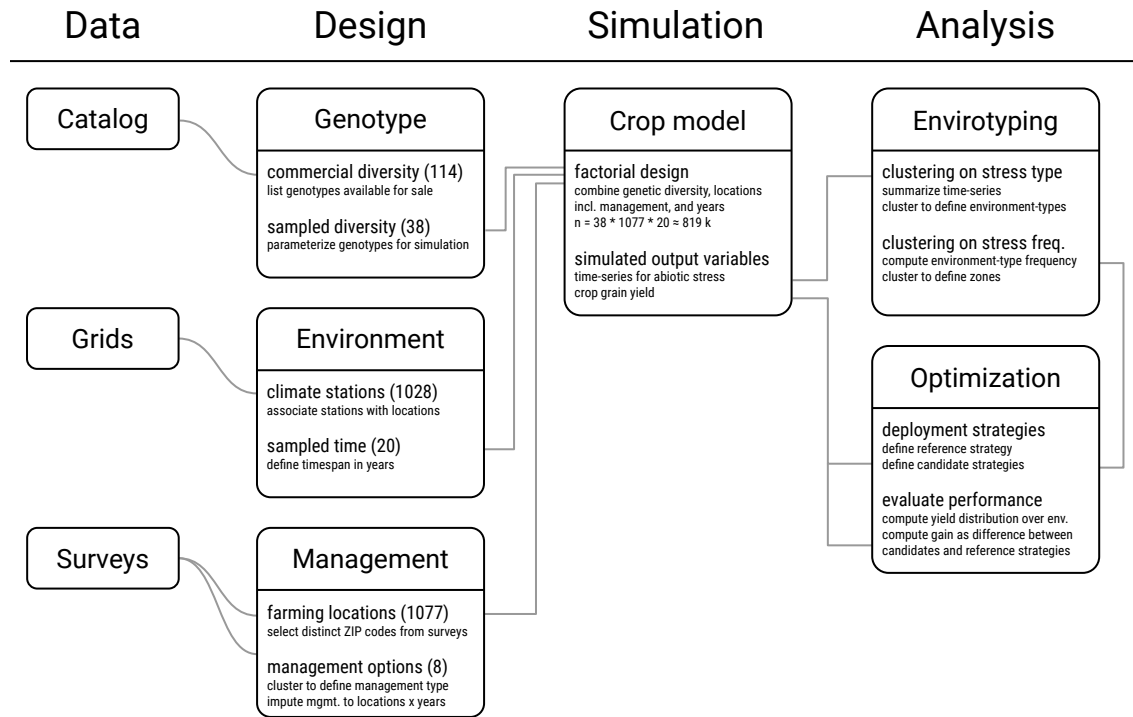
Data

Design

Simulation

Analysis

Catalog

Genotype

commercial diversity (114)
list genotypes available for sale

sampled diversity (38)
parameterize genotypes for simulation

Grids

Environment

climate stations (1028)
associate stations with locations

sampled time (20)
define timespan in years

Surveys

Management

farming locations (1077)
select distinct ZIP codes from surveys

management options (8)
cluster to define management type
impute mgmt. to locations x years

Crop model

factorial design
combine genetic diversity, locations incl. management, and years
n = 38 * 1077 * 20 ≈ 819 k

simulated output variables
time-series for abiotic stress
crop grain yield

Envirotyping

clustering on stress type
summarize time-series
cluster to define environment-types

clustering on stress freq.
compute environment-type frequency
cluster to define zones

Optimization

deployment strategies
define reference strategy
define candidate strategies

evaluate performance
compute yield distribution over env.
compute gain as difference between candidates and reference strategies